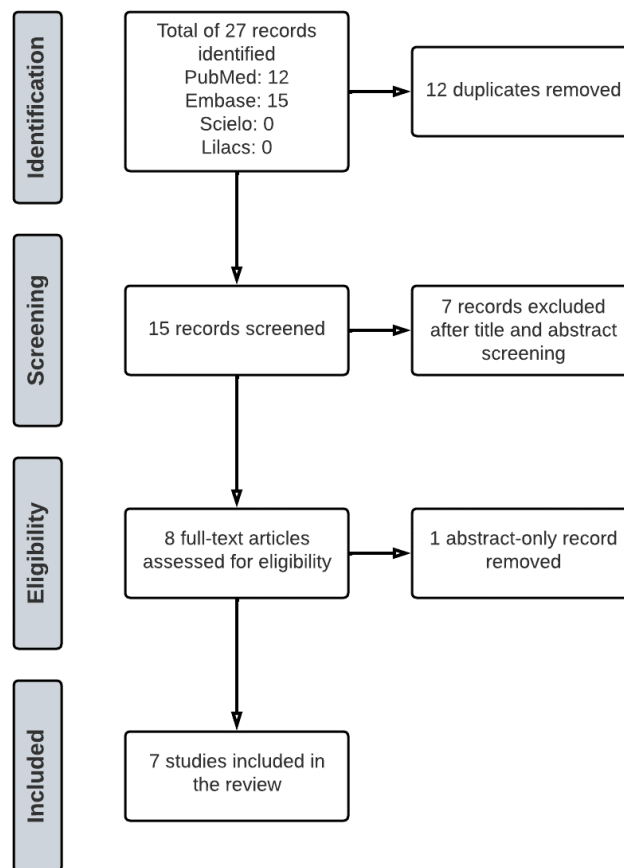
Identification

Total of 27 records identified
PubMed: 12
Embase: 15
Scielo: 0
Lilacs: 0

12 duplicates removed

Screening

15 records screened

7 records excluded after title and abstract screening

Eligibility

8 full-text articles assessed for eligibility

1 abstract-only record removed

Included

7 studies included in the review